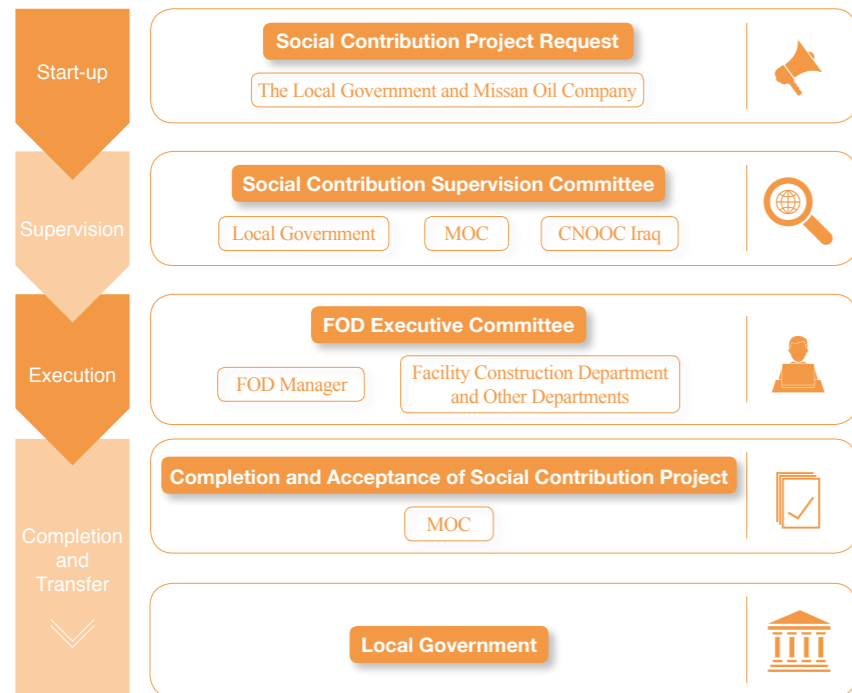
Start-up

Social Contribution Project Request

The Local Government and Missan Oil Company

Supervision

Social Contribution Supervision Committee

Local Government

MOC

CNOOC Iraq

Execution

FOD Executive Committee

FOD Manager

Facility Construction Department and Other Departments

Completion and Transfer

Completion and Acceptance of Social Contribution Project

MOC

Local Government